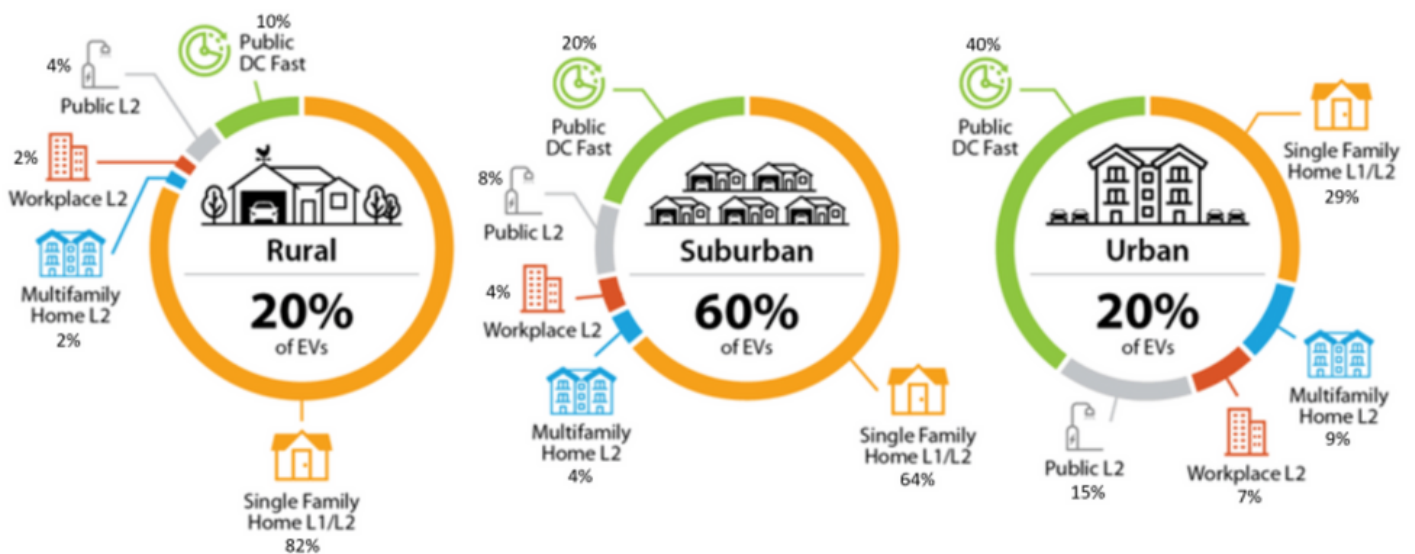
10%
Public
DC Fast

4%
Public L2

2%
Workplace L2

Multifamily
Home L2
2%

Rural
20%
of EVs

Single Family
Home L1/L2
82%

20%
Public
DC Fast

8%
Public L2

4%
Workplace L2

Multifamily
Home L2
4%

Suburban
60%
of EVs

Single Family
Home L1/L2
64%

40%
Public
DC Fast

Single Family
Home L1/L2
29%

Urban
20%
of EVs

Multifamily
Home L2
9%

Workplace L2
7%

Public L2
15%